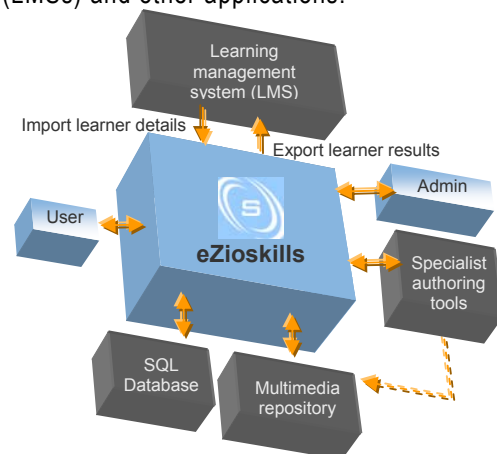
(LMSs) and other applications.

Learning management system (LMS)

Import learner details

Export learner results

Admin

User

eZioskills

Specialist authoring tools

SQL Database

Multimedia repository